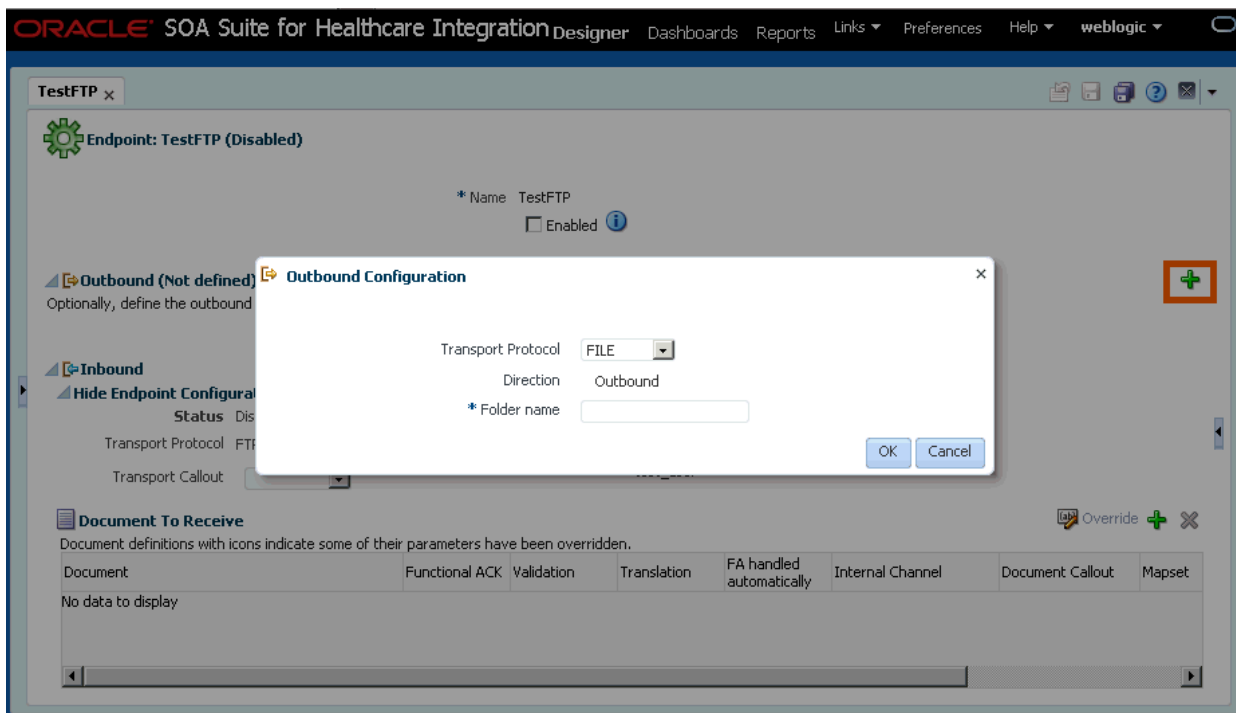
ORACLE SOA Suite for Healthcare Integration Designer Dashboards Reports Links ▾ Preferences Help ▾ weblogic ▾

TestFTP ×

Endpoint: TestFTP (Disabled)

* Name TestFTP
Enabled

Outbound (Not defined)
Optionally, define the outbound

Inbound
Hide Endpoint Configurat
Status Dis
Transport Protocol FTP
Transport Callout

Outbound Configuration ×

Transport Protocol FILE
Direction Outbound
* Folder name

OK Cancel

Document To Receive
Document definitions with icons indicate some of their parameters have been overridden.

Override

| Document | Functional ACK | Validation | Translation | FA handled automatically | Internal Channel | Document Callout | Mapset |
|---|---|---|---|---|---|---|---|
| No data to display | | | | | | | |